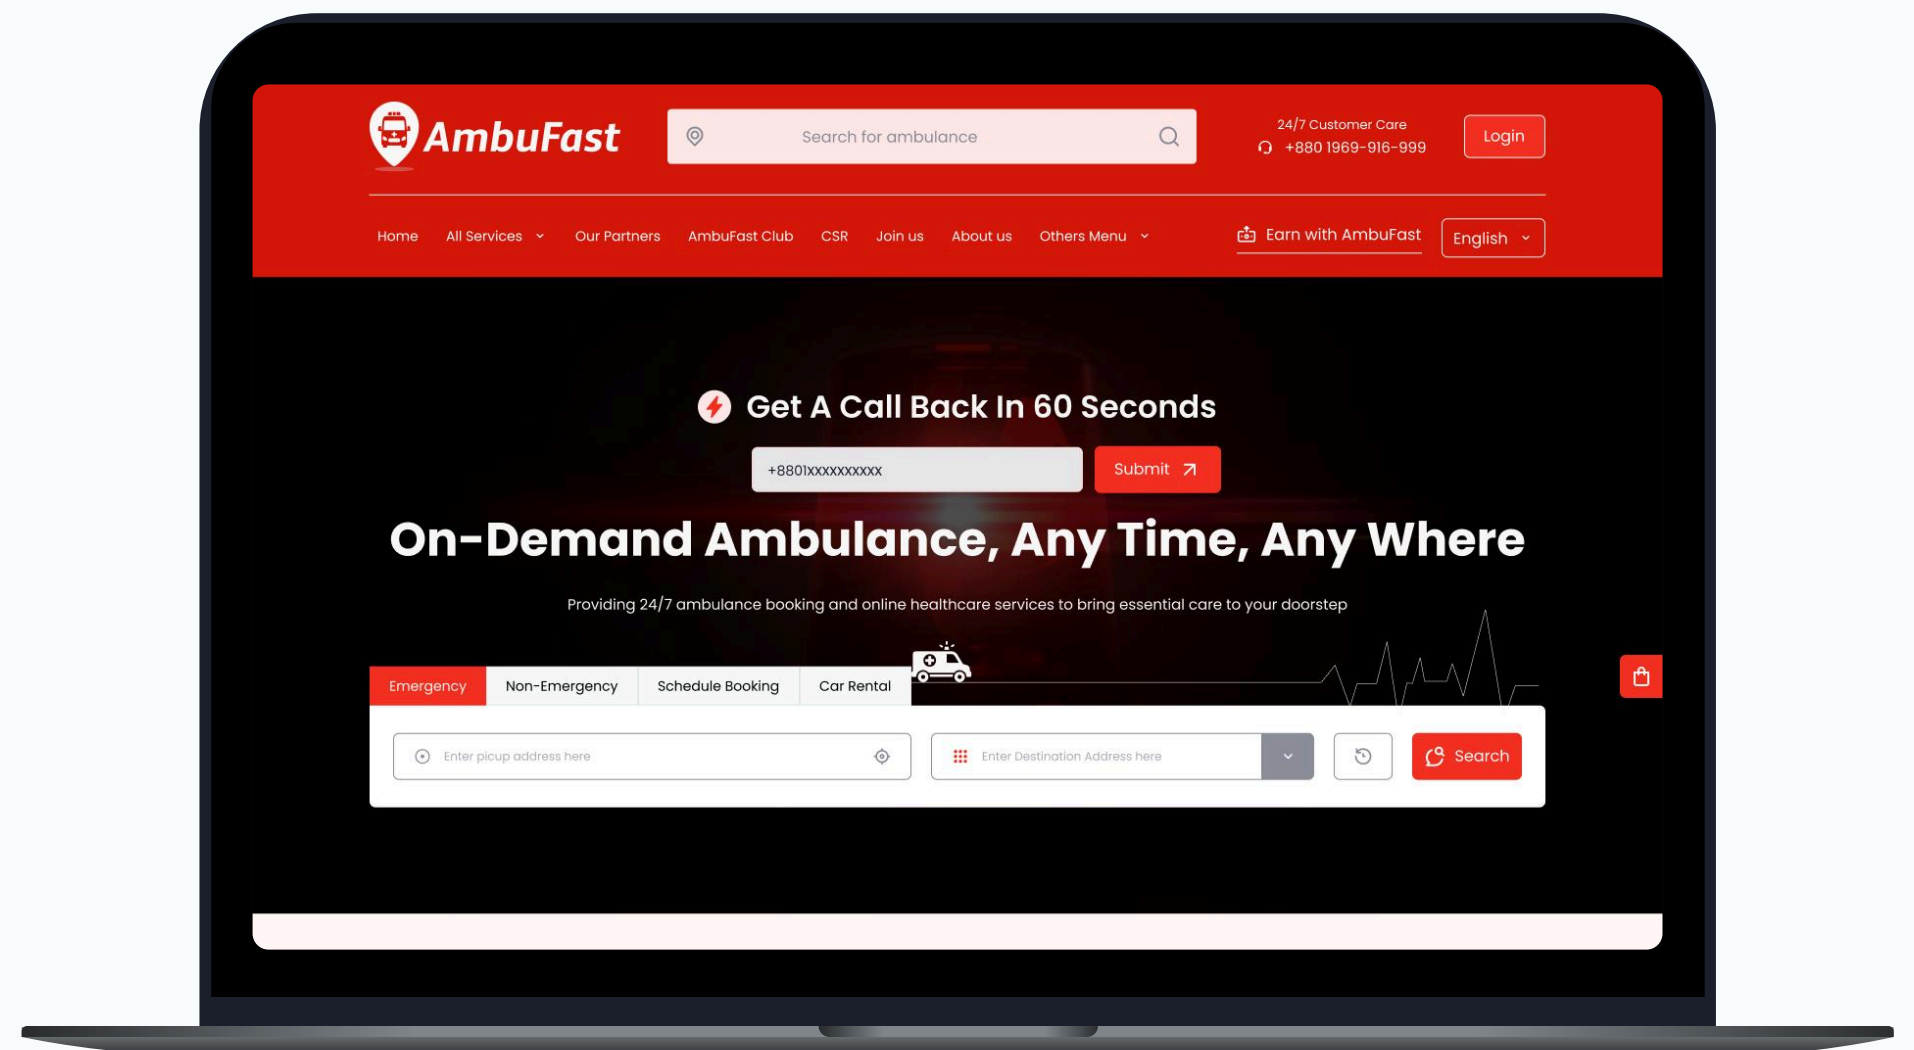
AmbuFast

Search for ambulance

24/7 Customer Care
+880 1969-916-999

Login

Home All Services Our Partners AmbuFast Club CSR Join us About us Others Menu

Earn with AmbuFast

English

Get A Call Back In 60 Seconds

+8801xxxxxxxxxx

Submit

On-Demand Ambulance, Any Time, Any Where

Providing 24/7 ambulance booking and online healthcare services to bring essential care to your doorstep

Emergency Non-Emergency Schedule Booking Car Rental

Enter picup address here

Enter Destination Address here

Search